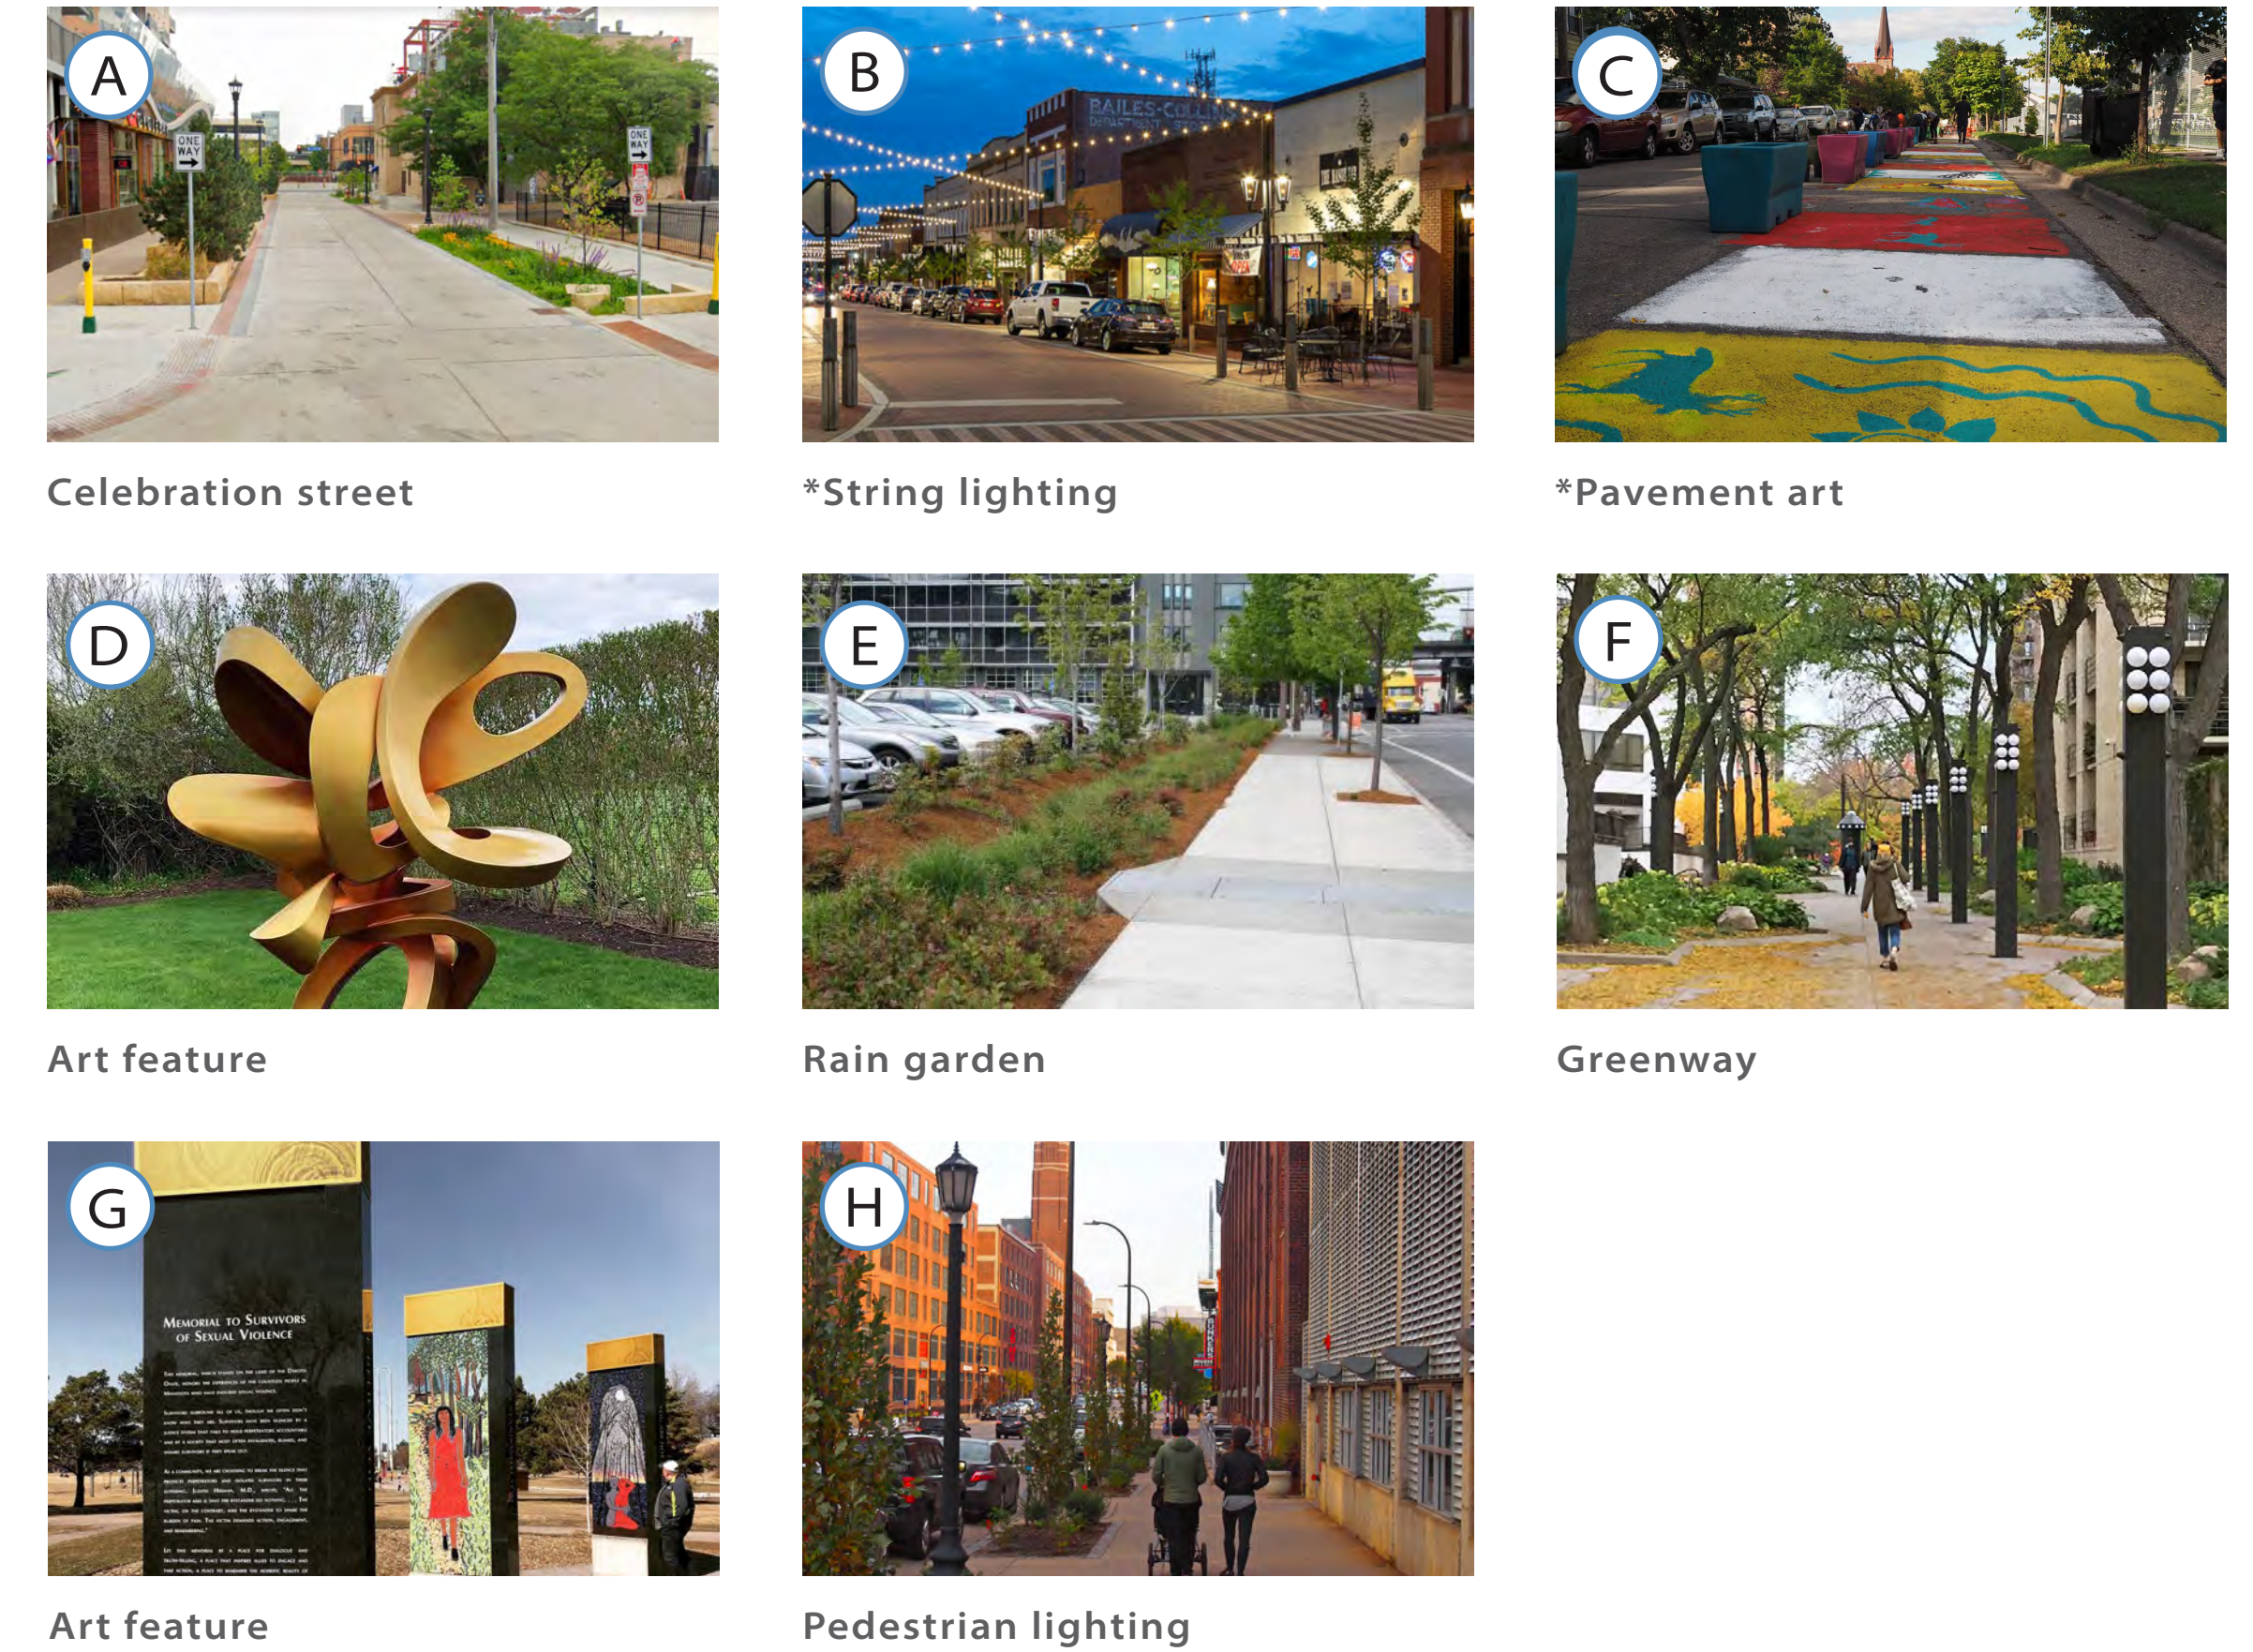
A

ONE WAY

ONE WAY

Celebration street

B

BAILES-COLLINS DEPARTMENT STORE

*String lighting

C

*Pavement art

D

Art feature

E

Rain garden

F

Greenway

G

Memorial to Survivors of Sexual Violence

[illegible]

Art feature

H

Pedestrian lighting